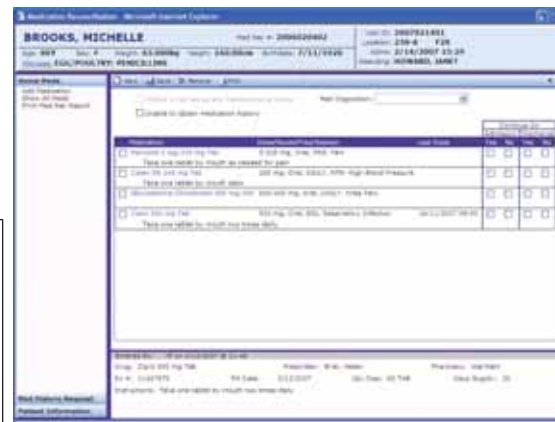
Medication Reconciliation - Microsoft Internet Explorer

BROOKS, MICHELLE

Med Rec #: 2006020402

Age: 80Y Sex: F Weight: 63.000kg Height: 160.00cm Birthdate: 7/11/1926

Allergies: EGG, POULTRY; PENICILLINS

Visit ID: 2007021451

Location: 2W-A F2B

Admit: 2/16/2007 15:24

Attending: HOWARD, JANET

Home Meds

Add Medication

Show All Meds

Print Med Rec Report

New Save Remove Print

Unable to obtain medication history

Med Disposition:

| | Medication | Dose/Route/Freq/Reason | Last Dose | Yes | No | Yes | No |
|---|---|---|---|---|---|---|---|
| | Percocet 5 mg-325 mg Tab | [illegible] | | | | | |
| | Take one tablet by mouth as needed for pain | | | | | | |
| | Cozaar 50 mg Tab | 100 mg, Oral, DAILY, PRN: High Blood Pressure | | | | | |
| | Take one tablet by mouth daily | | | | | | |
| | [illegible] | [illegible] | | | | | |
| | Cipro 500 mg Tab | 500 mg, Oral, BID, Respiratory Infection | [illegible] | | | | |
| | Take one tablet by mouth two times daily | | | | | | |

Entered By: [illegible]

Drug: Cipro 500 mg Tab Prescriber: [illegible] Pharmacy: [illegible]

Rx #: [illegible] Fill Date: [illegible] Qty Disp: 60 TAB Days Supply: 30

Instructions: Take one tablet by mouth two times daily

Med History Request

Patient Information